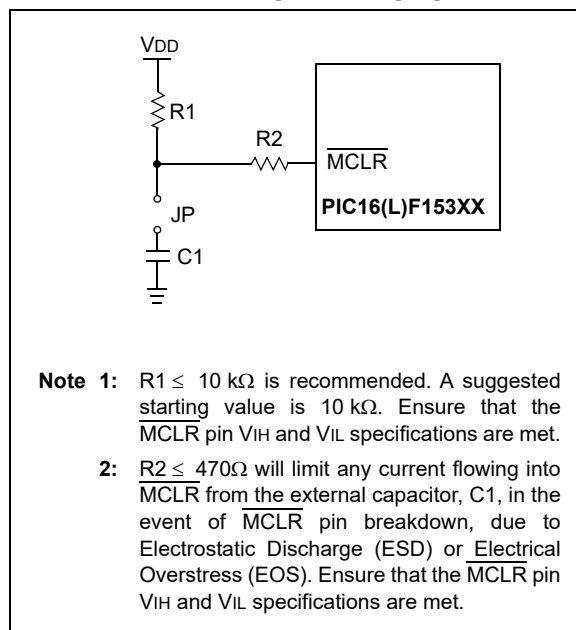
VDD

R1

R2

$\overline{MCLR}$

PIC16(L)F153XX

JP

C1

**Note 1:** R1 $\leq$ 10 k$\Omega$ is recommended. A suggested starting value is 10 k$\Omega$. Ensure that the $\overline{MCLR}$ pin VIH and VIL specifications are met.

**2:** R2 $\leq$ 470$\Omega$ will limit any current flowing into $\overline{MCLR}$ from the external capacitor, C1, in the event of $\overline{MCLR}$ pin breakdown, due to Electrostatic Discharge (ESD) or Electrical Overstress (EOS). Ensure that the $\overline{MCLR}$ pin VIH and VIL specifications are met.